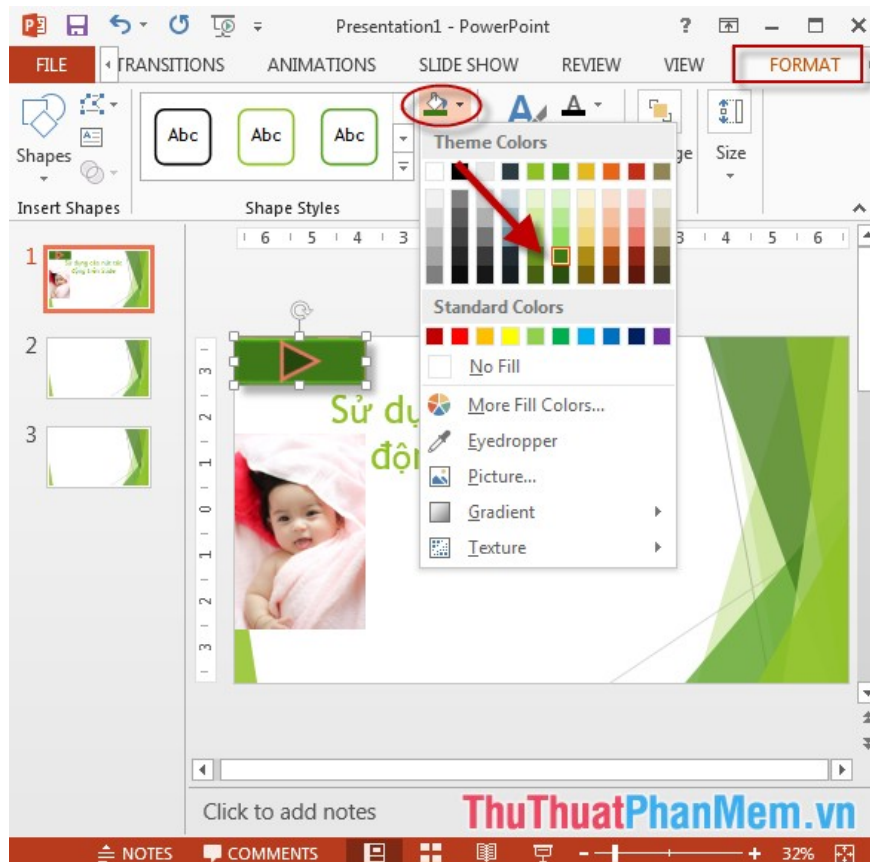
Presentation1 - PowerPoint

? – ×

FILE TRANSITIONS ANIMATIONS SLIDE SHOW REVIEW VIEW FORMAT

Shapes

Abc Abc Abc

ge Size

Insert Shapes Shape Styles

Theme Colors

Standard Colors

No Fill

More Fill Colors...

Eyedropper

Picture...

Gradient

Texture

1 2 3

6 5 4 3 3 4 5 6

Sử dụ

độ

Click to add notes

ThuThuatPhanMem.vn

NOTES COMMENTS 32%